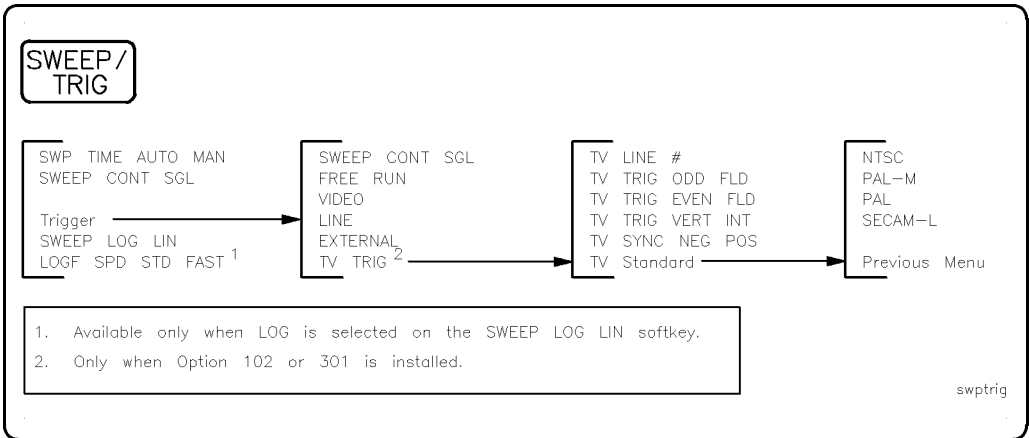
SWEEP/
TRIG

SWP TIME AUTO MAN
SWEEP CONT SGL

Trigger
SWEEP LOG LIN
LOGF SPD STD FAST $^1$

SWEEP CONT SGL
FREE RUN
VIDEO
LINE
EXTERNAL
TV TRIG $^2$

TV LINE #
TV TRIG ODD FLD
TV TRIG EVEN FLD
TV TRIG VERT INT
TV SYNC NEG POS
TV Standard

NTSC
PAL–M
PAL
SECAM–L

Previous Menu

1. Available only when LOG is selected on the SWEEP LOG LIN softkey.
2. Only when Option 102 or 301 is installed.

swptrig